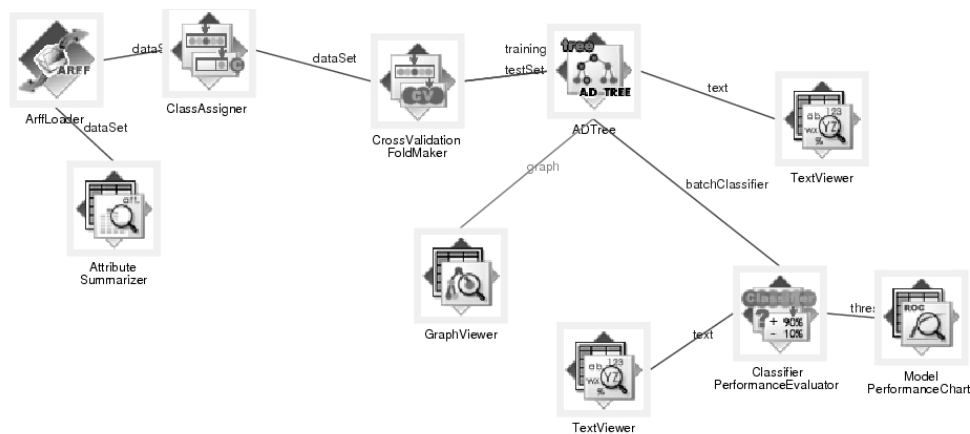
ARFF
dataS
ArffLoader
dataSet
ClassAssigner
dataSet
CV
CrossValidation
FoldMaker
training
testSet
tree
AD TREE
ADTree
text
ab 123
wx YZ
%
TextViewer
arff
Attribute
Summarizer
graph
GraphViewer
batchClassifier
Classifier
+ 90%
- 10%
Classifier
PerformanceEvaluator
thres
ROC
Model
PerformanceChart
text
ab 123
wx YZ
%
TextViewer